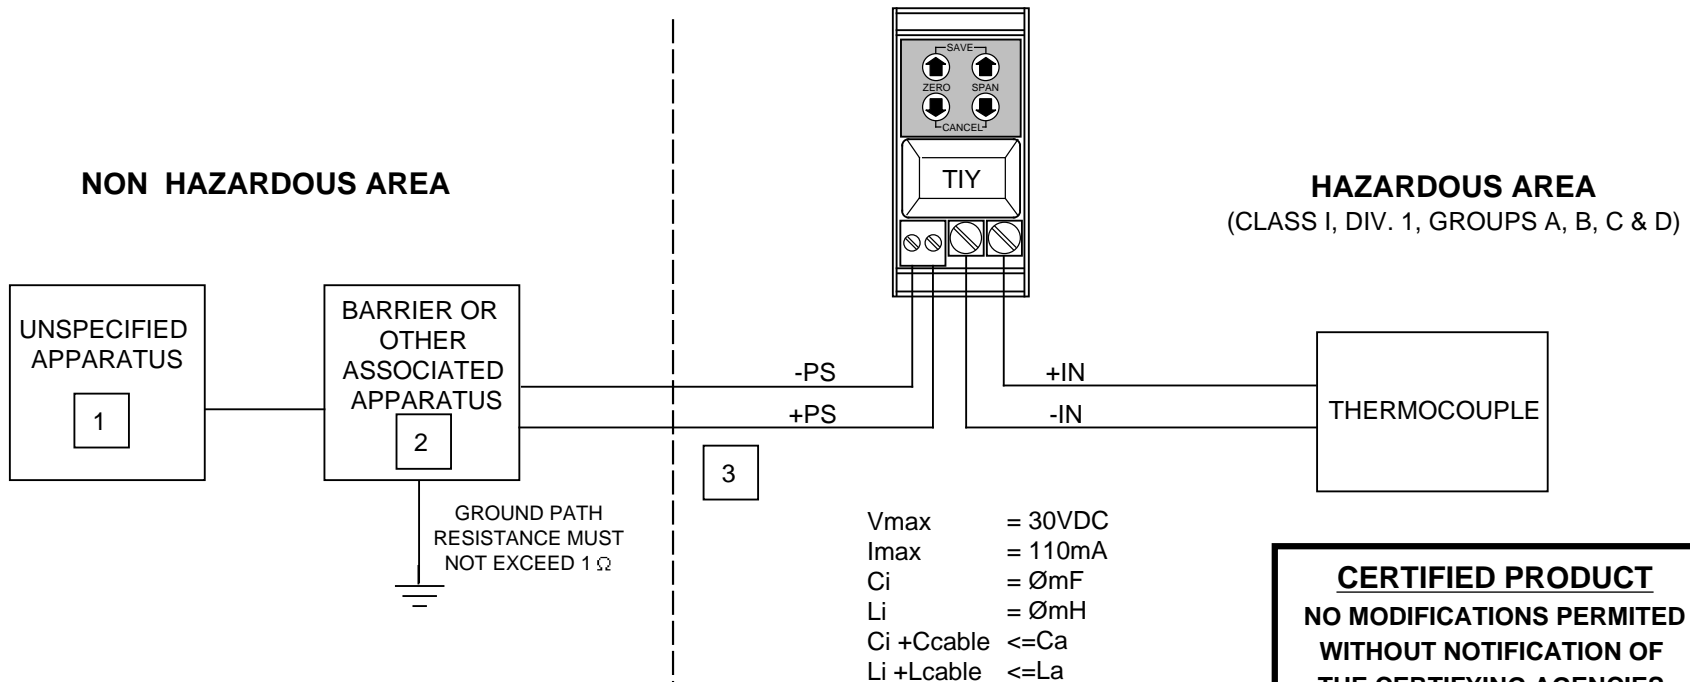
SAVE
ZERO
SPAN
CANCEL
TIY

NON HAZARDOUS AREA

HAZARDOUS AREA
(CLASS I, DIV. 1, GROUPS A, B, C & D)

UNSPECIFIED APPARATUS
1

BARRIER OR OTHER ASSOCIATED APPARATUS
2

-PS
+PS
+IN
-IN

THERMOCOUPLE

3

GROUND PATH RESISTANCE MUST NOT EXCEED 1 $\Omega$

| | |
|---|---|
| Vmax | = 30VDC |
| Imax | = 110mA |
| Ci | = ØmF |
| Li | = ØmH |
| Ci +Ccable | <=Ca |
| Li +Lcable | <=La |

CERTIFIED PRODUCT
NO MODIFICATIONS PERMITED WITHOUT NOTIFICATION OF
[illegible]